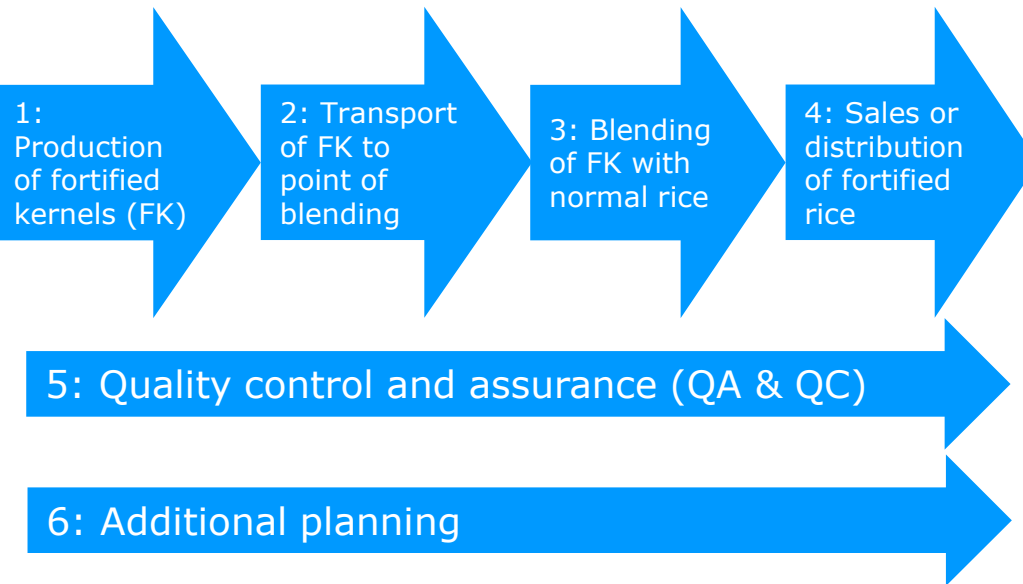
1: Production of fortified kernels (FK)

2: Transport of FK to point of blending

3: Blending of FK with normal rice

4: Sales or distribution of fortified rice

5: Quality control and assurance (QA & QC)

6: Additional planning